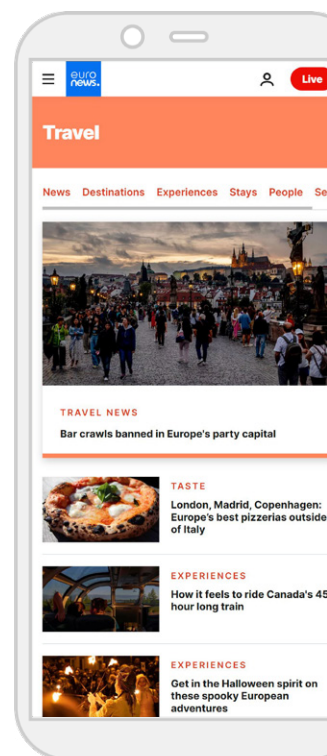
euro news.

Live

Travel

News Destinations Experiences Stays People Se

TRAVEL NEWS

Bar crawls banned in Europe's party capital

TASTE

London, Madrid, Copenhagen: Europe's best pizzerias outside of Italy

EXPERIENCES

How it feels to ride Canada's 45 hour long train

EXPERIENCES

Get in the Halloween spirit on these spooky European adventures